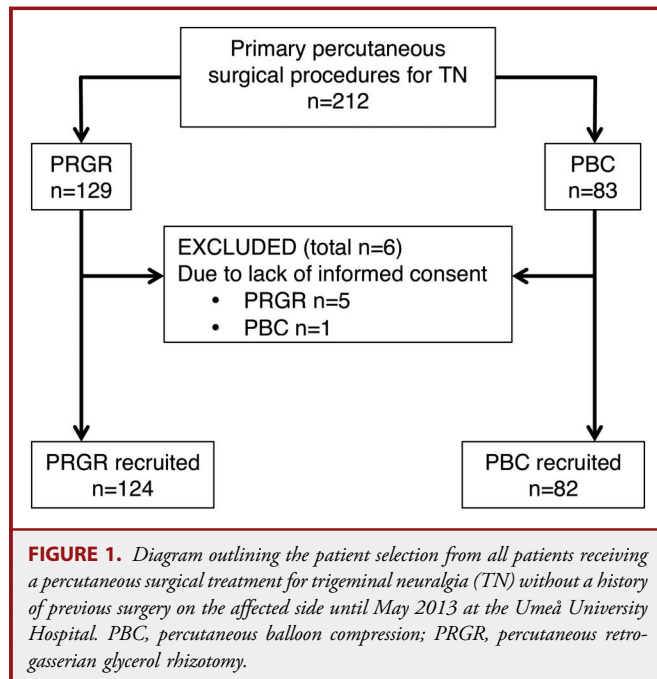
Primary percutaneous surgical procedures for TN
n=212

PRGR
n=129

PBC
n=83

EXCLUDED (total n=6)
Due to lack of informed consent
• PRGR n=5
• PBC n=1

PRGR recruited
n=124

PBC recruited
n=82

**FIGURE 1.** *Diagram outlining the patient selection from all patients receiving a percutaneous surgical treatment for trigeminal neuralgia (TN) without a history of previous surgery on the affected side until May 2013 at the Umeå University Hospital. PBC, percutaneous balloon compression; PRGR, percutaneous retrogasserian glycerol rhizotomy.*